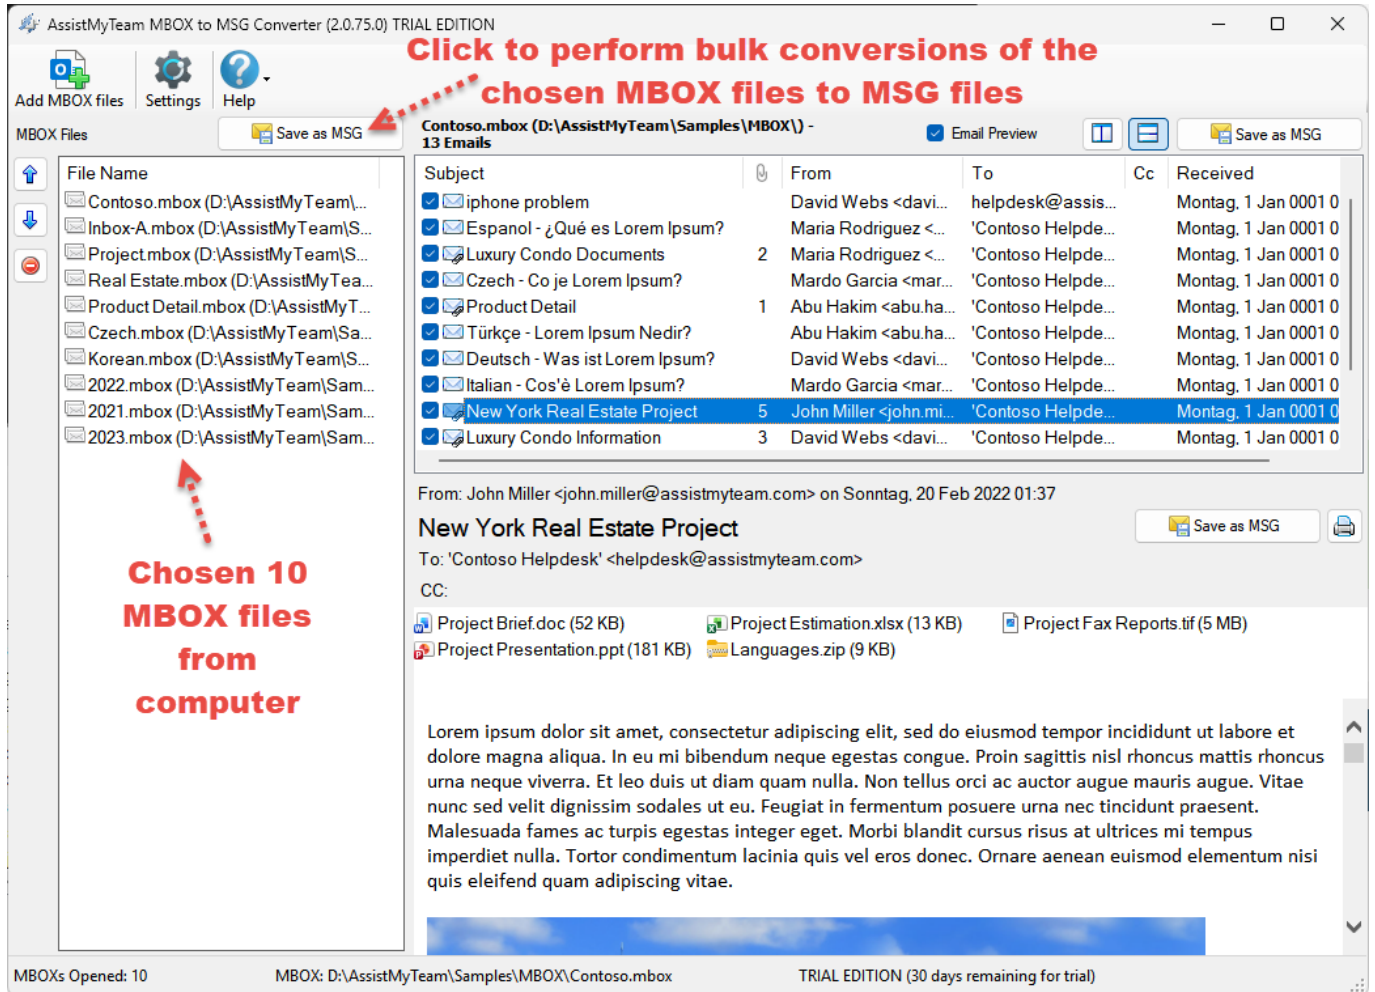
AssistMyTeam MBOX to MSG Converter (2.0.75.0) TRIAL EDITION

Add MBOX files Settings Help

Click to perform bulk conversions of the chosen MBOX files to MSG files

MBOX Files Save as MSG

Contoso.mbox (D:\AssistMyTeam\Samples\MBOX\) - 13 Emails

Email Preview Save as MSG

File Name
Contoso.mbox (D:\AssistMyTeam\...
Inbox-A.mbox (D:\AssistMyTeam\S...
Project.mbox (D:\AssistMyTeam\S...
Real Estate.mbox (D:\AssistMyTea...
Product Detail.mbox (D:\AssistMyT...
Czech.mbox (D:\AssistMyTeam\Sa...
Korean.mbox (D:\AssistMyTeam\S...
2022.mbox (D:\AssistMyTeam\Sam...
2021.mbox (D:\AssistMyTeam\Sam...
2023.mbox (D:\AssistMyTeam\Sam...

Chosen 10 MBOX files from computer

| Subject | | From | To | Cc | Received |
|---|---|---|---|---|---|
| iphone problem | | David Webs <davi... | helpdesk@assis... | | Montag, 1 Jan 0001 0 |
| Espanol - ¿Qué es Lorem Ipsum? | | Maria Rodriguez <... | 'Contoso Helpde... | | Montag, 1 Jan 0001 0 |
| Luxury Condo Documents | 2 | Maria Rodriguez <... | 'Contoso Helpde... | | Montag, 1 Jan 0001 0 |
| Czech - Co je Lorem Ipsum? | | Mardo Garcia <mar... | 'Contoso Helpde... | | Montag, 1 Jan 0001 0 |
| Product Detail | 1 | Abu Hakim <abu.ha... | 'Contoso Helpde... | | Montag, 1 Jan 0001 0 |
| Türkçe - Lorem Ipsum Nedir? | | Abu Hakim <abu.ha... | 'Contoso Helpde... | | Montag, 1 Jan 0001 0 |
| Deutsch - Was ist Lorem Ipsum? | | David Webs <davi... | 'Contoso Helpde... | | Montag, 1 Jan 0001 0 |
| Italian - Cos'è Lorem Ipsum? | | Mardo Garcia <mar... | 'Contoso Helpde... | | Montag, 1 Jan 0001 0 |
| New York Real Estate Project | 5 | John Miller <john.mi... | 'Contoso Helpde... | | Montag, 1 Jan 0001 0 |
| Luxury Condo Information | 3 | David Webs <davi... | 'Contoso Helpde... | | Montag, 1 Jan 0001 0 |

From: John Miller <john.miller@assistmyteam.com> on Sonntag, 20 Feb 2022 01:37
New York Real Estate Project
Save as MSG
To: 'Contoso Helpdesk' <helpdesk@assistmyteam.com>
CC:
Project Brief.doc (52 KB) Project Estimation.xlsx (13 KB) Project Fax Reports.tif (5 MB)
Project Presentation.ppt (181 KB) Languages.zip (9 KB)

Lorem ipsum dolor sit amet, consectetur adipiscing elit, sed do eiusmod tempor incididunt ut labore et dolore magna aliqua. In eu mi bibendum neque egestas congue. Proin sagittis nisl rhoncus mattis rhoncus urna neque viverra. Et leo duis ut diam quam nulla. Non tellus orci ac auctor augue mauris augue. Vitae nunc sed velit dignissim sodales ut eu. Feugiat in fermentum posuere urna nec tincidunt praesent. Malesuada fames ac turpis egestas integer eget. Morbi blandit cursus risus at ultrices mi tempus imperdiet nulla. Tortor condimentum lacinia quis vel eros donec. Ornare aenean euismod elementum nisi quis eleifend quam adipiscing vitae.

MBOXs Opened: 10 MBOX: D:\AssistMyTeam\Samples\MBOX\Contoso.mbox TRIAL EDITION (30 days remaining for trial)